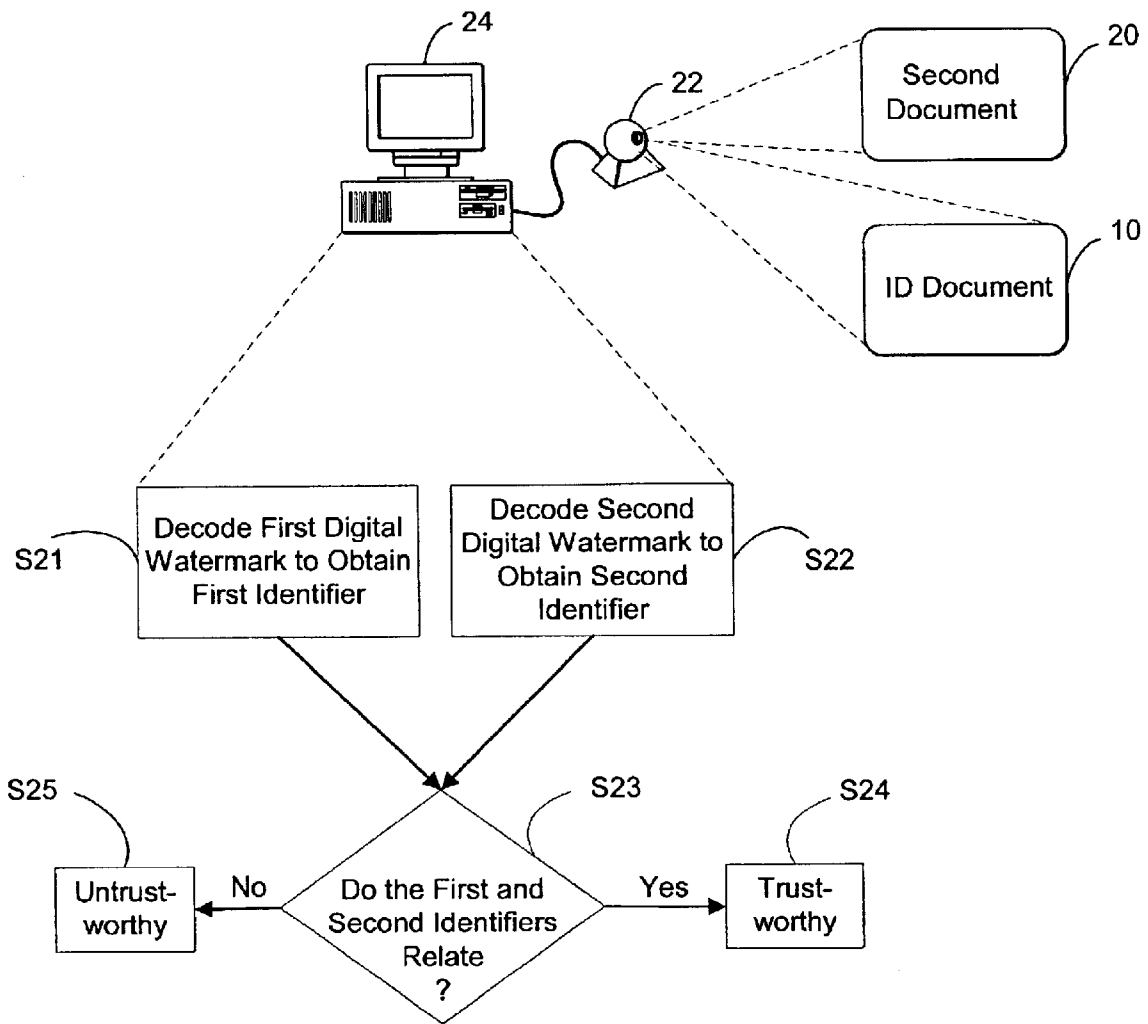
24

22

Second Document

20

ID Document

10

S21

Decode First Digital Watermark to Obtain First Identifier

Decode Second Digital Watermark to Obtain Second Identifier

S22

S25

S23

S24

Untrust-worthy

No

Do the First and Second Identifiers Relate ?

Yes

Trust-worthy